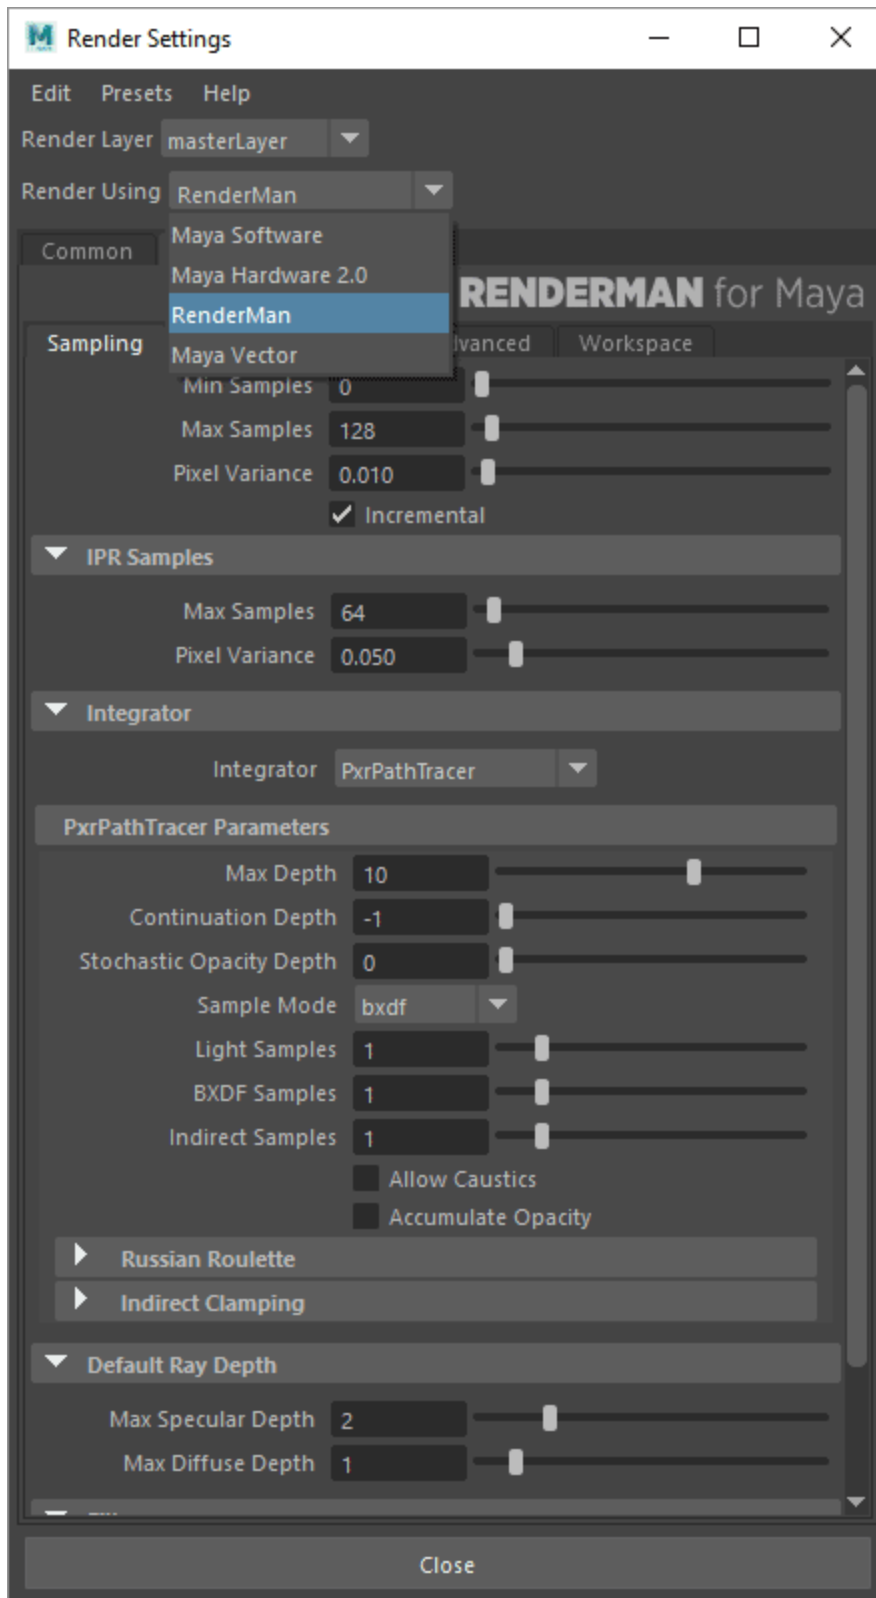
Render Settings

Edit Presets Help

Render Layer masterLayer

Render Using RenderMan

Common

Maya Software
Maya Hardware 2.0
RenderMan
Maya Vector

RENDERMAN for Maya

Sampling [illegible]lvanced Workspace

Min Samples 0
Max Samples 128
Pixel Variance 0.010
Incremental

IPR Samples

Max Samples 64
Pixel Variance 0.050

Integrator

Integrator PxrPathTracer

PxrPathTracer Parameters

Max Depth 10
Continuation Depth -1
Stochastic Opacity Depth 0
Sample Mode bxdf
Light Samples 1
BXDF Samples 1
Indirect Samples 1
Allow Caustics
Accumulate Opacity

Russian Roulette

Indirect Clamping

Default Ray Depth

Max Specular Depth 2
Max Diffuse Depth 1

Close